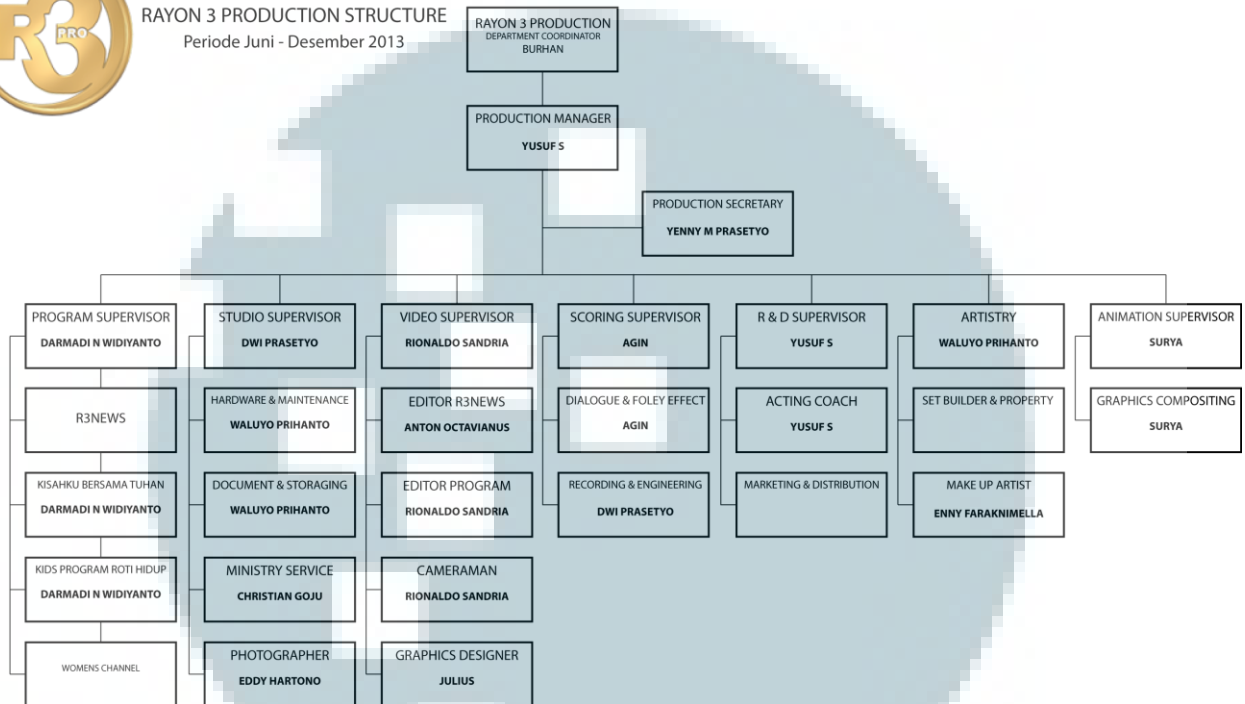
R3 PRO

RAYON 3 PRODUCTION STRUCTURE
Periode Juni - Desember 2013

RAYON 3 PRODUCTION
DEPARTMENT COORDINATOR
BURHAN

PRODUCTION MANAGER
YUSUF S

PRODUCTION SECRETARY
YENNY M PRASETYO

PROGRAM SUPERVISOR
DARMADI N WIDIYANTO

R3NEWS

KISAHKU BERSAMA TUHAN
DARMADI N WIDIYANTO

KIDS PROGRAM ROTI HIDUP
DARMADI N WIDIYANTO

WOMENS CHANNEL

STUDIO SUPERVISOR
DWI PRASETYO

HARDWARE & MAINTENANCE
WALUYO PRIHANTO

DOCUMENT & STORAGING
WALUYO PRIHANTO

MINISTRY SERVICE
CHRISTIAN GOJU

PHOTOGRAPHER
EDDY HARTONO

VIDEO SUPERVISOR
RIONALDO SANDRIA

EDITOR R3NEWS
ANTON OCTAVIANUS

EDITOR PROGRAM
RIONALDO SANDRIA

CAMERAMAN
RIONALDO SANDRIA

GRAPHICS DESIGNER
JULIUS

SCORING SUPERVISOR
AGIN

DIALOGUE & FOLEY EFFECT
AGIN

RECORDING & ENGINEERING
DWI PRASETYO

R & D SUPERVISOR
YUSUF S

ACTING COACH
YUSUF S

MARKETING & DISTRIBUTION

ARTISTRY
WALUYO PRIHANTO

SET BUILDER & PROPERTY

MAKE UP ARTIST
ENNY FARAKNIMELLA

ANIMATION SUPERVISOR
SURYA

GRAPHICS COMPOSITING
SURYA